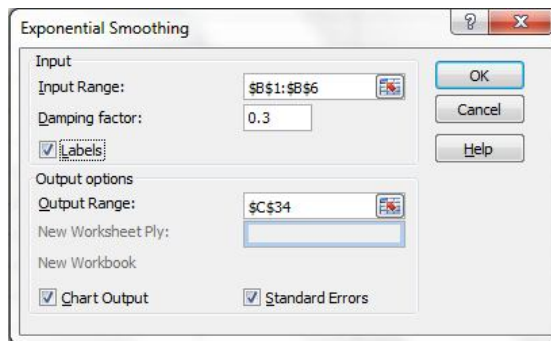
Exponential Smoothing

?

X

Input

Input Range:

$B$1:$B$6

Damping factor:

0.3

Labels

OK

Cancel

Help

Output options

Output Range:

$C$34

New Worksheet Ply:

New Workbook

Chart Output

Standard Errors